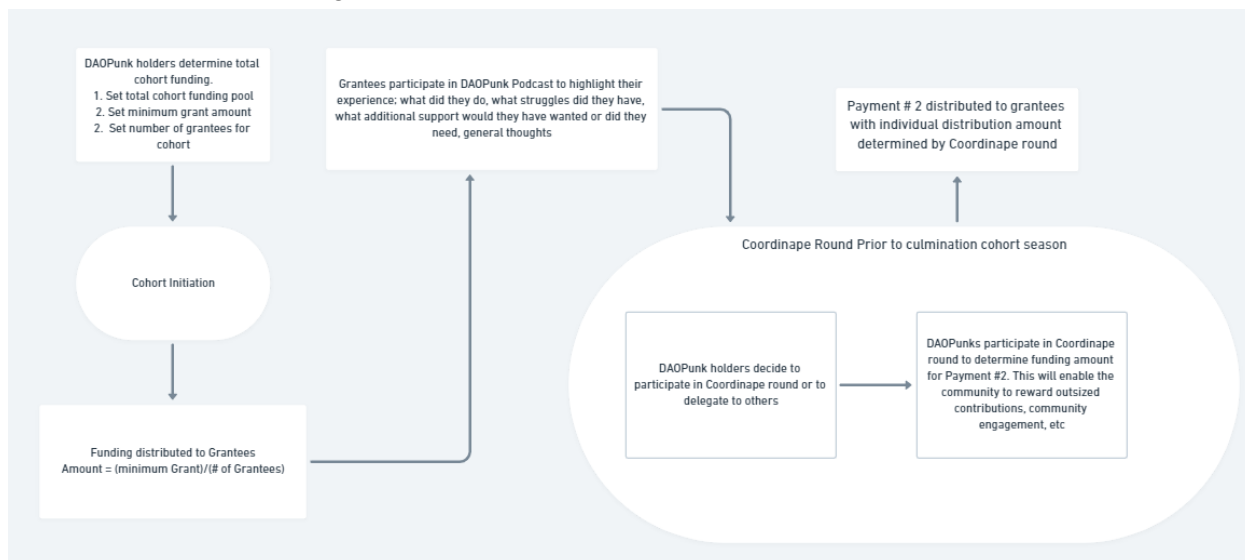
DAOPunk holders determine total cohort funding.
1. Set total cohort funding pool
2. Set minimum grant amount
2. Set number of grantees for cohort

Cohort Initiation

Funding distributed to Grantees
Amount = (minimum Grant)/(# of Grantees)

Grantees participate in DAOPunk Podcast to highlight their experience: what did they do, what struggles did they have, what additional support would they have wanted or did they need, general thoughts

Coordinape Round Prior to culmination cohort season

DAOPunk holders decide to participate in Coordinape round or to delegate to others

DAOPunks participate in Coordinape round to determine funding amount for Payment #2. This will enable the community to reward outsized contributions, community engagement, etc

Payment # 2 distributed to grantees with individual distribution amount determined by Coordinape round